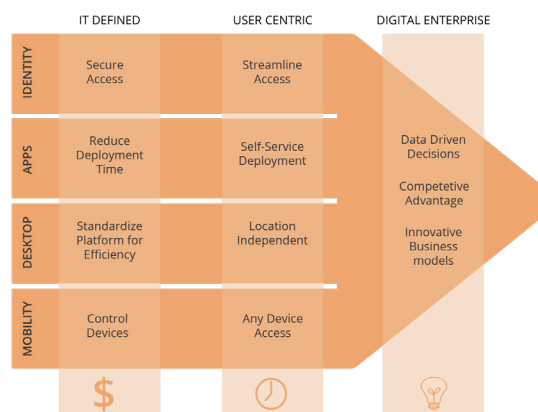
IT DEFINED

USER CENTRIC

DIGITAL ENTERPRISE

IDENTITY

Secure Access

Streamline Access

APPS

Reduce Deployment Time

Self-Service Deployment

DESKTOP

Standardize Platform for Efficiency

Location Independent

MOBILITY

Control Devices

Any Device Access

Data Driven Decisions

Competetive Advantage

Innovative Business models

$